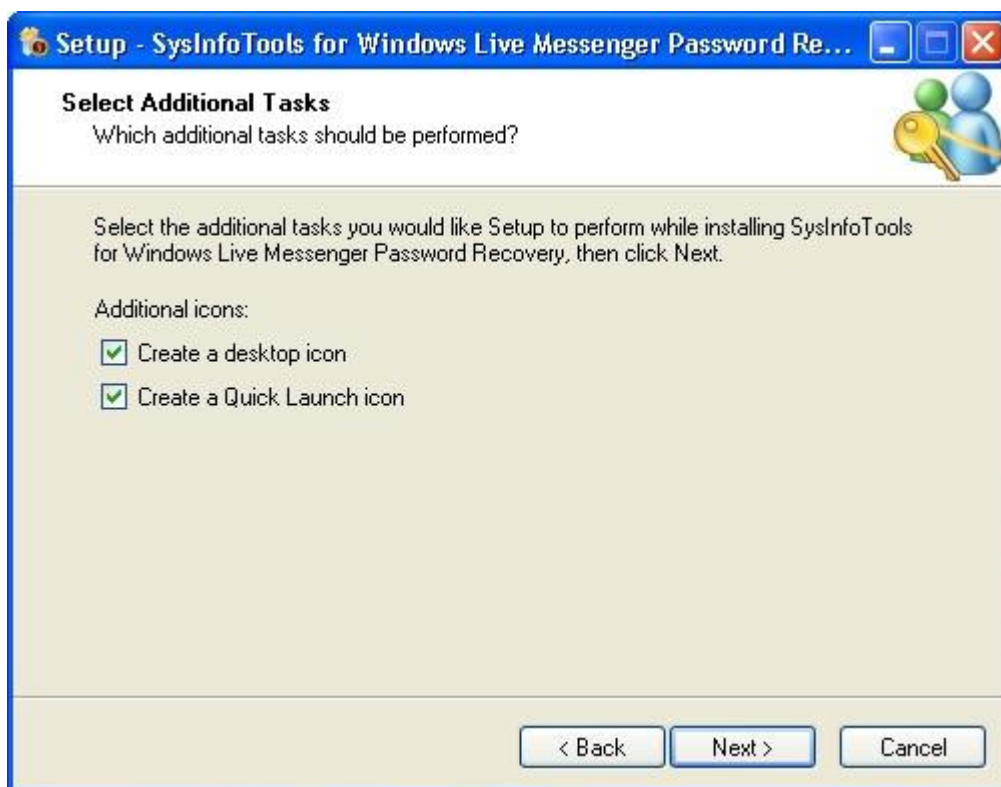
Setup - SysInfoTools for Windows Live Messenger Password Re...

Select Additional Tasks
Which additional tasks should be performed?

Select the additional tasks you would like Setup to perform while installing SysInfoTools for Windows Live Messenger Password Recovery, then click Next.

Additional icons:

Create a desktop icon

Create a Quick Launch icon

< Back
Next >
Cancel